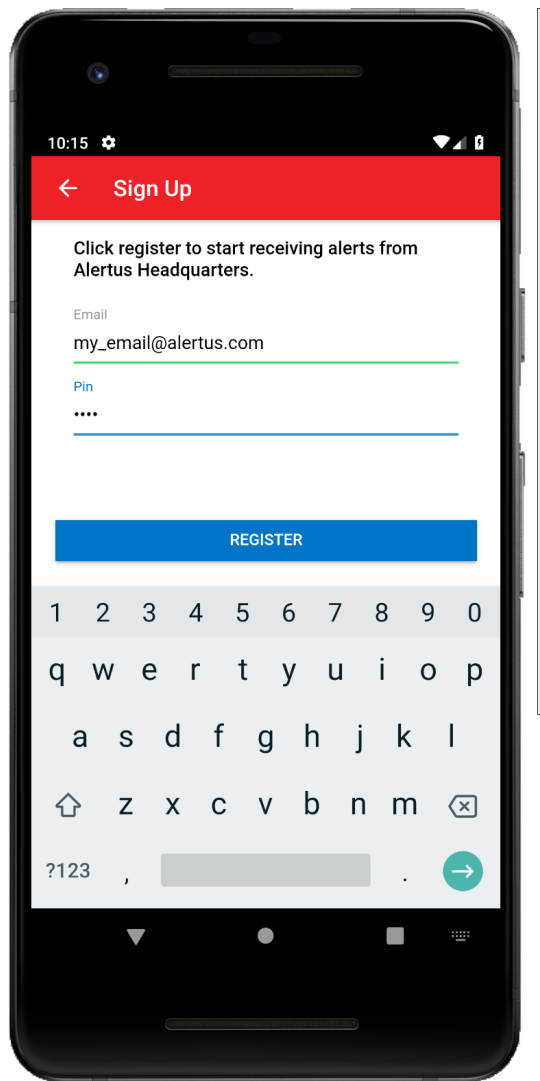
10:15

Sign Up

Click register to start receiving alerts from Alertus Headquarters.

Email
my_email@alertus.com

Pin
••••

REGISTER

1 2 3 4 5 6 7 8 9 0
q w e r t y u i o p
a s d f g h j k l
z x c v b n m
?123 , .